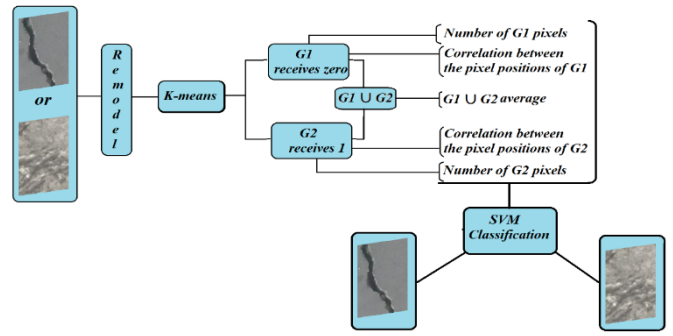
or

Remodel

K-means

G1 receives zero

$G1 \cup G2$

G2 receives 1

Number of G1 pixels

Correlation between the pixel positions of G1

$G1 \cup G2$ average

Correlation between the pixel positions of G2

Number of G2 pixels

SVM Classification